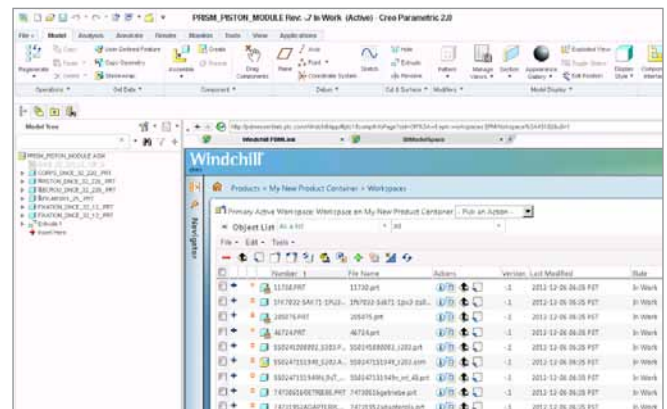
PRISM_PISTON_MODULE Rev. .7 In Work (Active) - Creo Parametric 2.0

File | Model | Analysis | Annotate | Render | Tools | View | Applications

Operations | Get Data | Component | Datum | Cut & Surface | Modifiers | Model Display

Model Tree

PRISM_PISTON_MODULE.ASM

Insert Here

Windchill

Products > My New Product Container > Workspaces

Primary Active Workspace: Workspace on My New Product Container

Object List

File | Edit | Tools

Navigator

| | | Number | File Name | Actions | Version | Last Modified | State |
|---|---|---|---|---|---|---|---|
| | | 11730.PRT | 11730.prt | | .1 | 2012-12-06 06:05 PST | In Work |
| | | | | | .1 | 2012-12-06 06:05 PST | In Work |
| | | 205076.PRT | 205076.prt | | .1 | 2012-12-06 06:05 PST | In Work |
| | | 46724.PRT | 46724.prt | | .1 | 2012-12-06 06:05 PST | In Work |
| | | | | | .1 | 2012-12-06 06:05 PST | In Work |
| | | | | | .1 | 2012-12-06 06:05 PST | In Work |
| | | | | | .1 | 2012-12-06 06:05 PST | In Work |
| | | | | | .1 | 2012-12-06 06:05 PST | In Work |
| | | | | | .1 | 2012-12-06 06:05 PST | In Work |